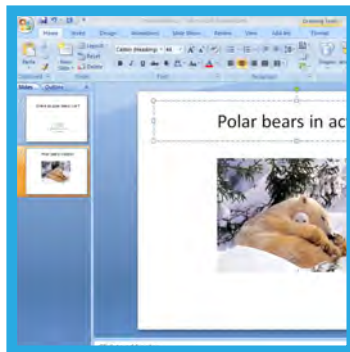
Drawing Tools
Home Insert Design Animations Slide Show Review View Add-Ins Format
Paste Layout Reset Delete New Slide
Clipboard Slides Font Paragraph
Calibri (Headings) 44
B I U abe S
Slides Outline
Polar bears in ac